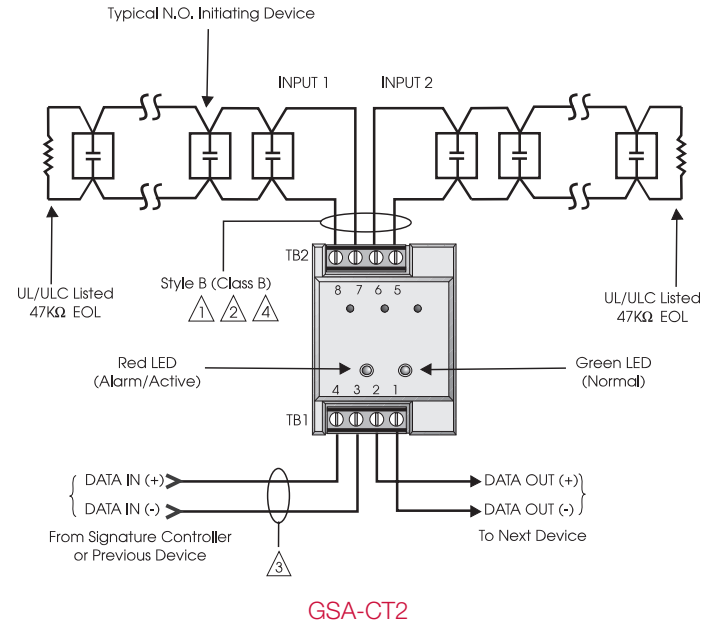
Typical N.O. Initiating Device

INPUT 1

INPUT 2

TB2

8 7 6 5

UL/ULC Listed
47KΩ EOL

Style B (Class B)
1 2 4

UL/ULC Listed
47KΩ EOL

Red LED
(Alarm/Active)

Green LED
(Normal)

4 3 2 1

TB1

DATA IN (+)
DATA IN (-)

From Signature Controller
or Previous Device

3

DATA OUT (+)
DATA OUT (-)

To Next Device

GSA-CT2